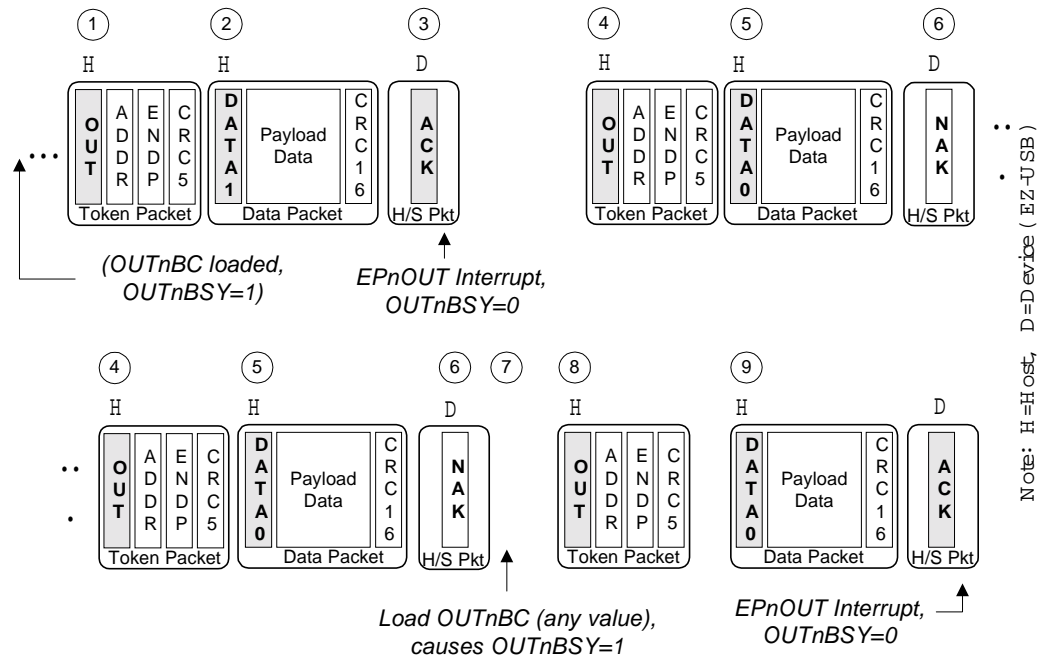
1 2 3 4 5 6

H H D H H D

...

OUT ADDR ENDP CRC5 Token Packet

DATA1 Payload Data CRC16 Data Packet

ACK H/S Pkt

OUT ADDR ENDP CRC5 Token Packet

DATA0 Payload Data CRC16 Data Packet

NAK H/S Pkt

...

(OUTnBC loaded, OUTnBSY=1)

EPnOUT Interrupt, OUTnBSY=0

4 5 6 7 8 9

H H D H H D

...

OUT ADDR ENDP CRC5 Token Packet

DATA0 Payload Data CRC16 Data Packet

NAK H/S Pkt

OUT ADDR ENDP CRC5 Token Packet

DATA0 Payload Data CRC16 Data Packet

ACK H/S Pkt

Load OUTnBC (any value), causes OUTnBSY=1

EPnOUT Interrupt, OUTnBSY=0

Note: H=Host, D=Device (EZ-USB)